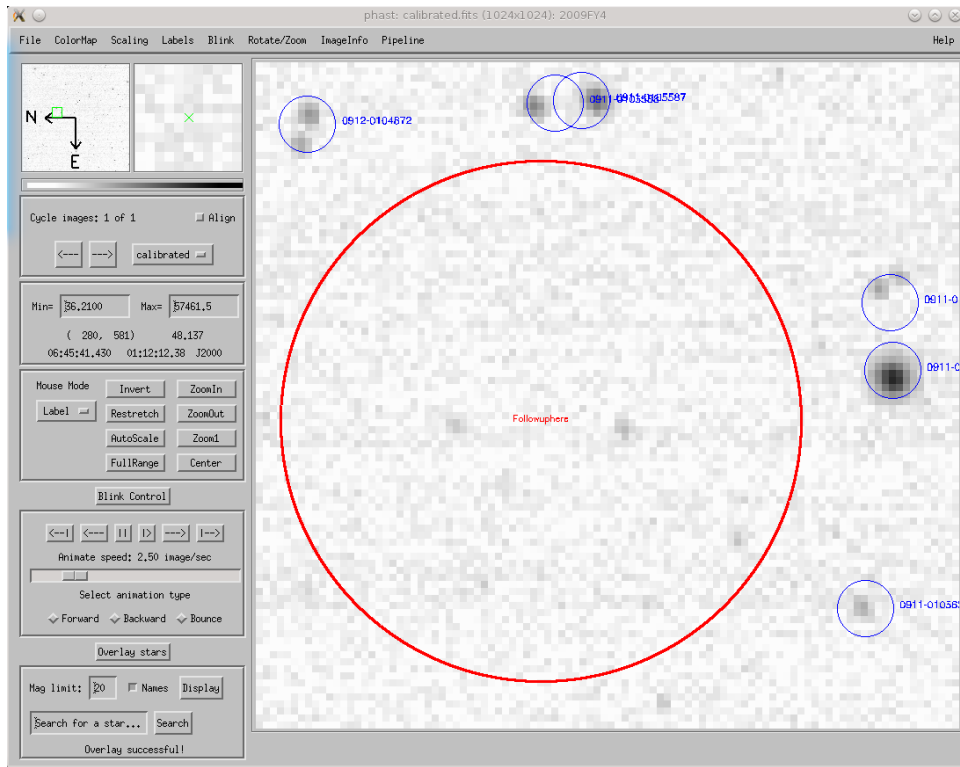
phast: calibrated.fits (1024x1024): 2009FY4

File ColorMap Scaling Labels Blink Rotate/Zoom ImageInfo Pipeline Help

N
E

Cycle images: 1 of 1 Align

<--- ---> calibrated

Min= 36.2100 Max= 57461.5

( 280, 581) 48.137

06:45:41.430 01:12:12.38 J2000

Mouse Mode Invert ZoomIn

Label Restretch ZoomOut

AutoScale Zoom1

FullRange Center

Blink Control

<--| <--- || |> ---> |-->

Animate speed: 2.50 image/sec

Select animation type

Forward Backward Bounce

Overlay stars

Mag limit: 20 Names Display

Search for a star... Search

Overlay successful!

0912-0104872

0911-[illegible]

Followuphers

0911-0

0911-0

0911-01056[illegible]